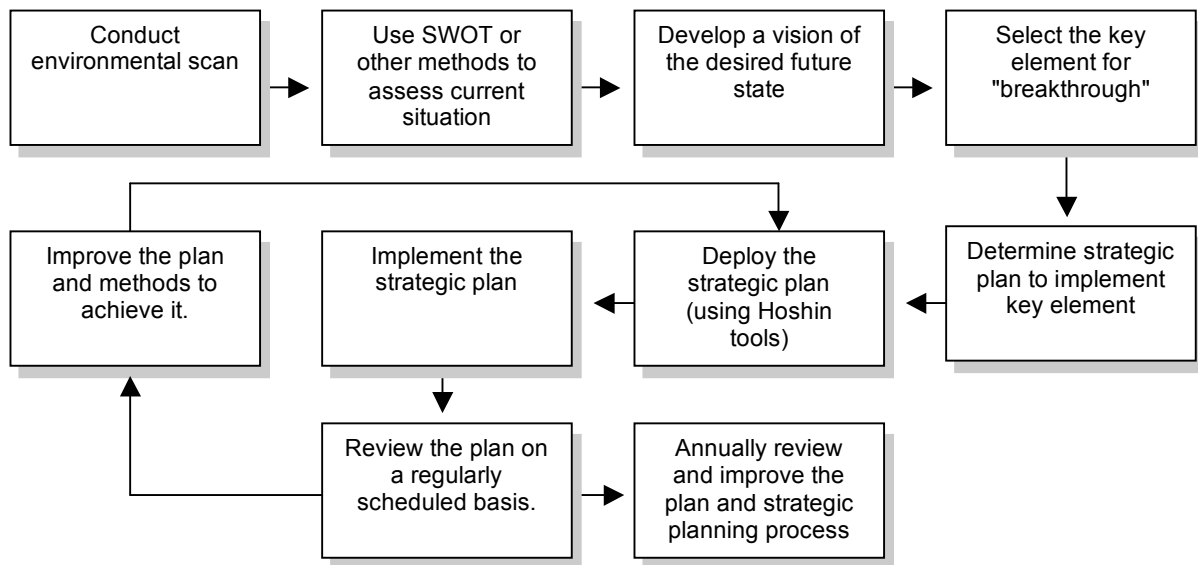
Conduct environmental scan

Use SWOT or other methods to assess current situation

Develop a vision of the desired future state

Select the key element for "breakthrough"

Determine strategic plan to implement key element

Deploy the strategic plan (using Hoshin tools)

Implement the strategic plan

Improve the plan and methods to achieve it.

Review the plan on a regularly scheduled basis.

Annually review and improve the plan and strategic planning process